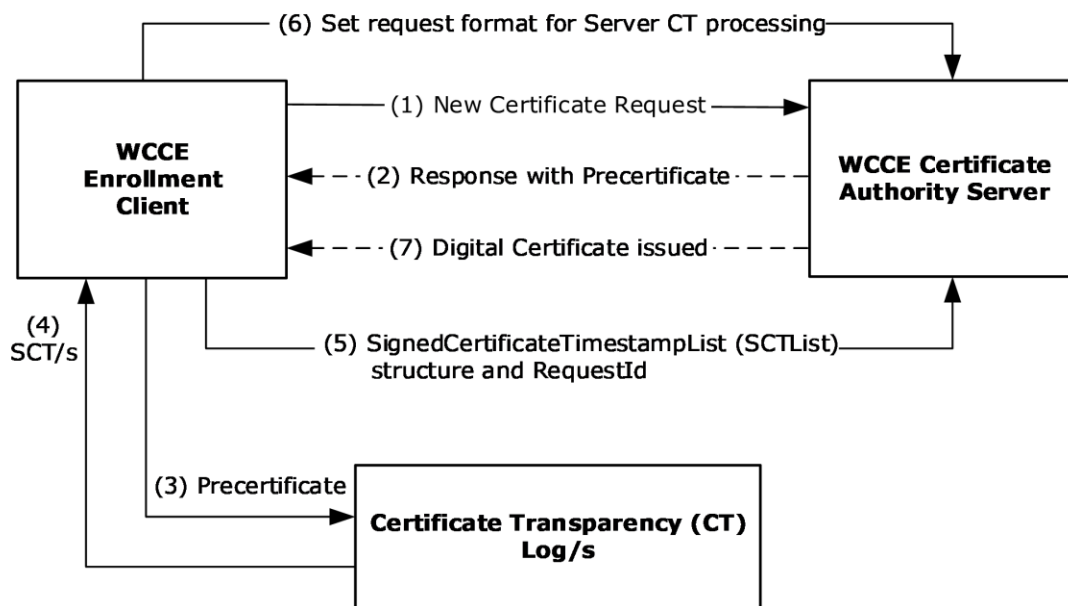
(6) Set request format for Server CT processing

WCCE Enrollment Client

(1) New Certificate Request

(2) Response with Precertificate

(7) Digital Certificate issued

WCCE Certificate Authority Server

(4) SCT/s

(5) SignedCertificateTimestampList (SCTList) structure and RequestId

(3) Precertificate

Certificate Transparency (CT) Log/s